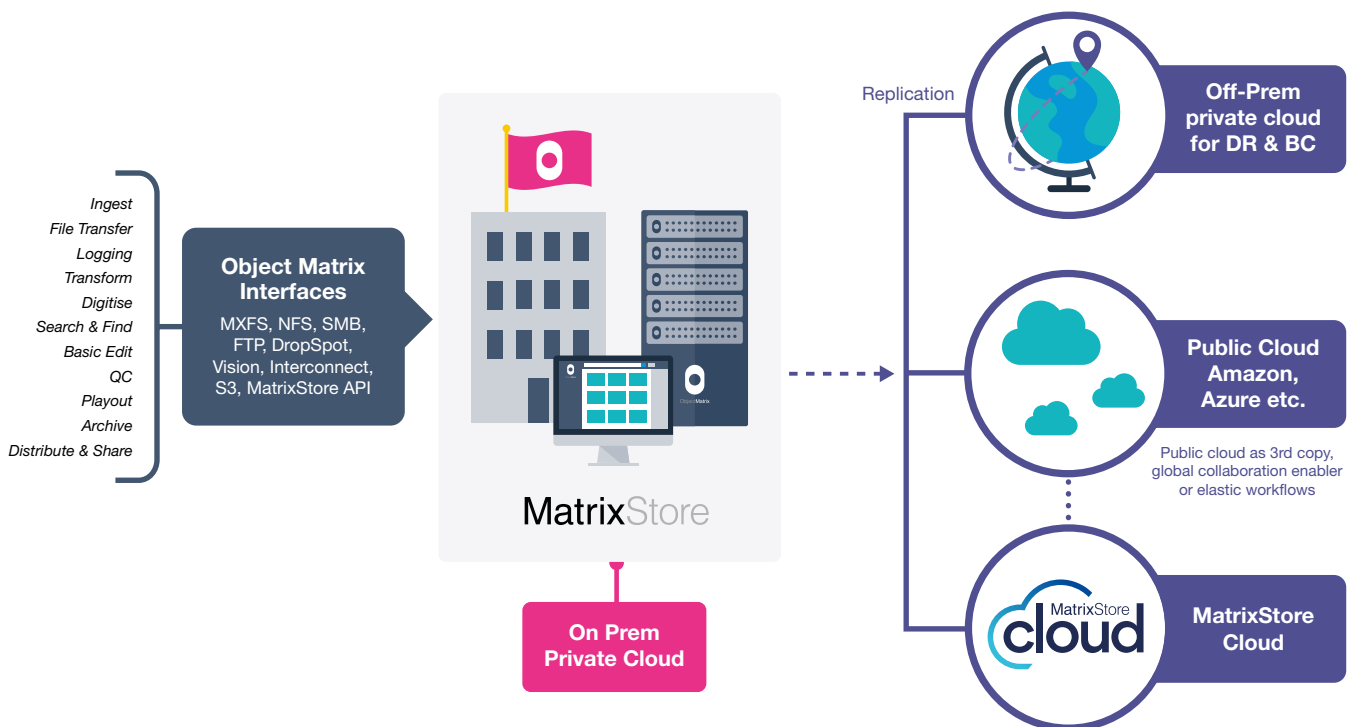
Ingest
File Transfer
Logging
Transform
Digitise
Search & Find
Basic Edit
QC
Playout
Archive
Distribute & Share

Object Matrix Interfaces

MXFS, NFS, SMB, FTP, DropSpot, Vision, Interconnect, S3, MatrixStore API

ObjectMatrix

MatrixStore

On Prem Private Cloud

Replication

Off-Prem private cloud for DR & BC

Public Cloud Amazon, Azure etc.

Public cloud as 3rd copy, global collaboration enabler or elastic workflows

MatrixStore cloud

MatrixStore Cloud